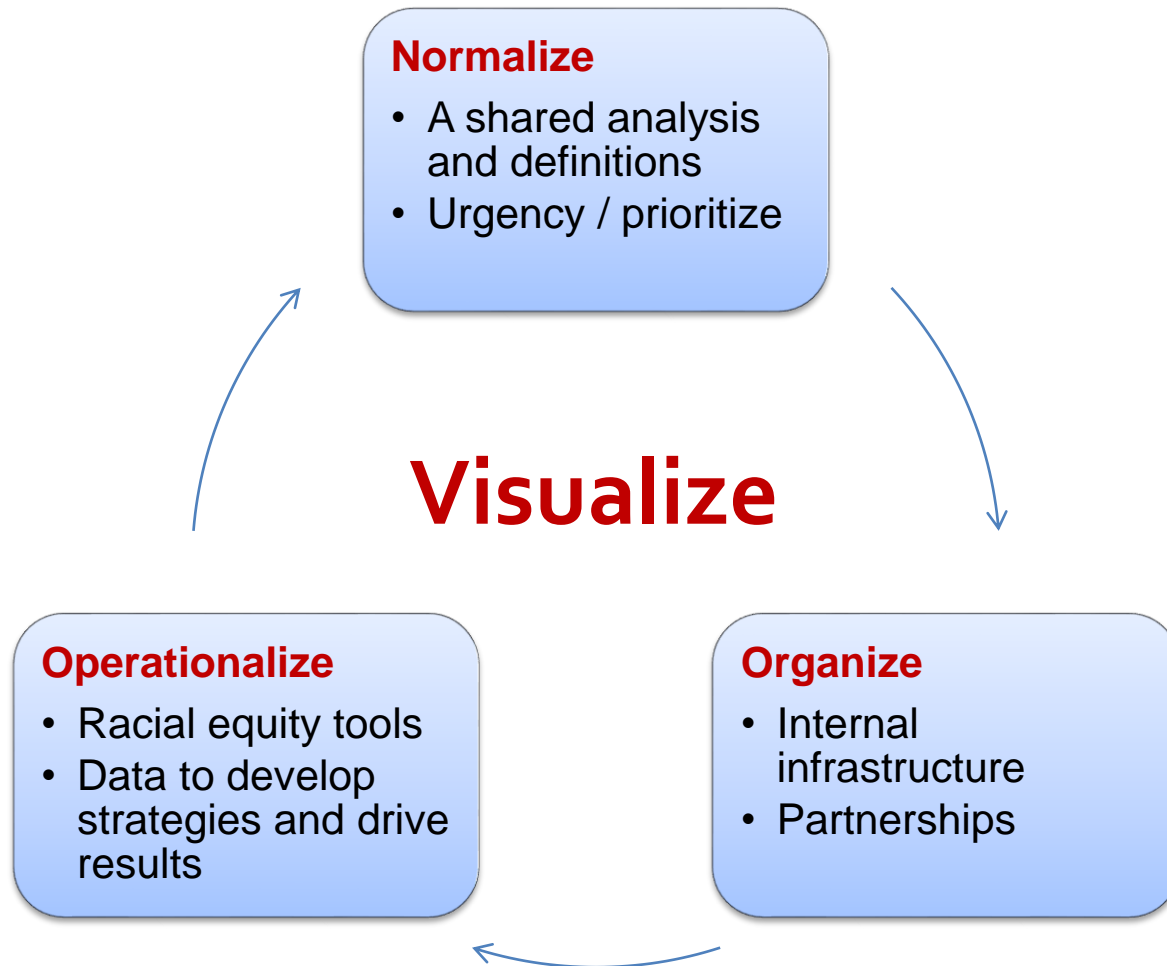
Normalize
- A shared analysis and definitions
- Urgency / prioritize

Visualize

Operationalize
- Racial equity tools
- Data to develop strategies and drive results

Organize
- Internal infrastructure
- Partnerships